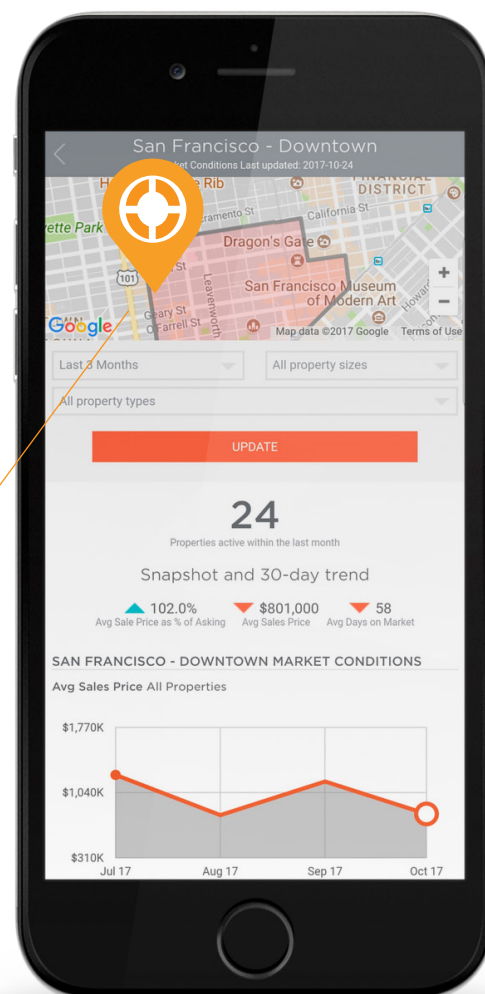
San Francisco - Downtown
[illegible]et Conditions Last updated: 2017-10-24

H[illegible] Rib
FINANCIAL DISTRICT
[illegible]rette Park
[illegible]amento St
California St
Dragon's Gate
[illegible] St
Leavenworth
San Francisco Museum of Modern Art
101
Geary St
O'Farrell St
Howard
Google
Map data ©2017 Google Terms of Use
+
−

Last 3 Months
All property sizes
All property types

UPDATE

24
Properties active within the last month

Snapshot and 30-day trend

102.0%
Avg Sale Price as % of Asking
$801,000
Avg Sales Price
58
Avg Days on Market

SAN FRANCISCO - DOWNTOWN MARKET CONDITIONS

Avg Sales Price All Properties

$1,770K
$1,040K
$310K
Jul 17
Aug 17
Sep 17
Oct 17